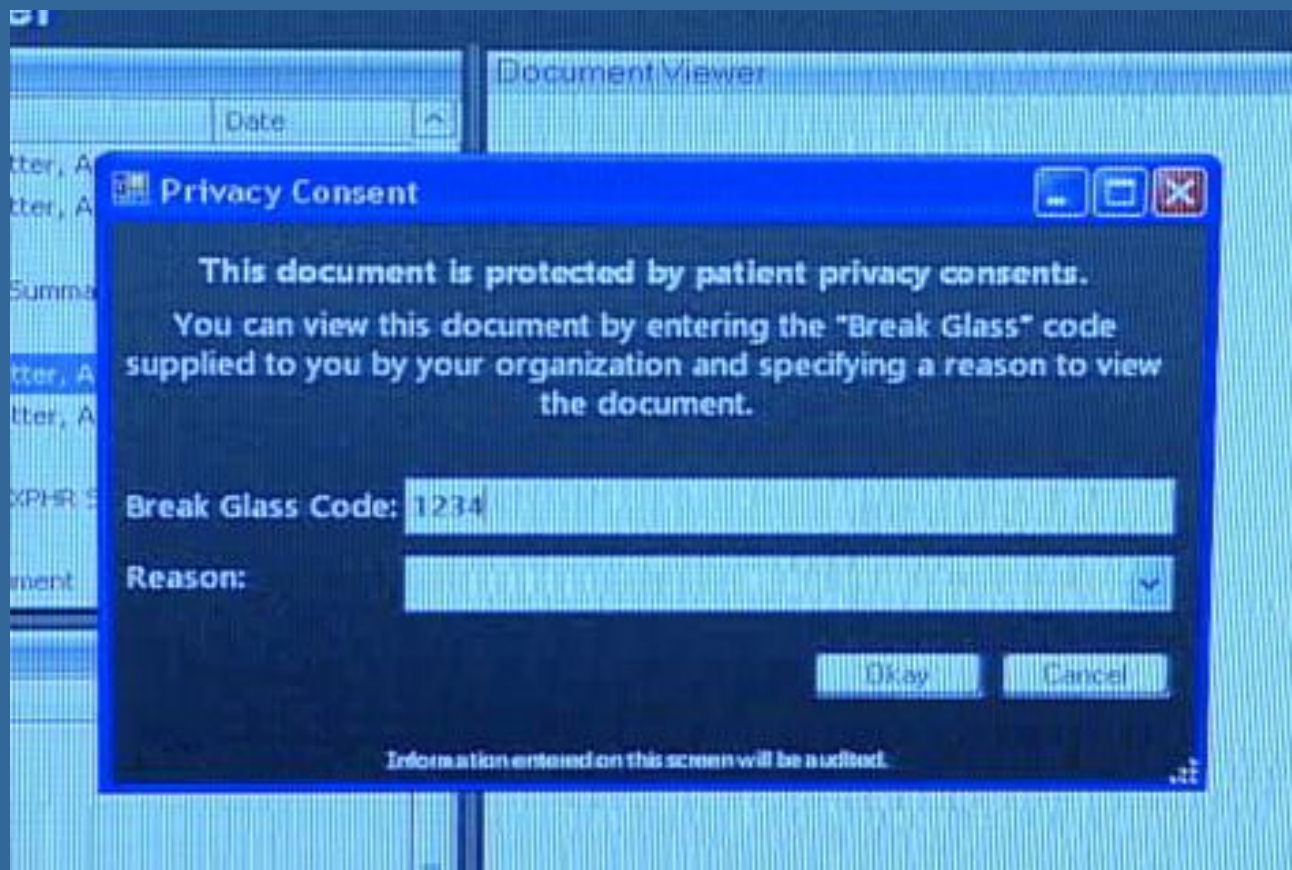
Document Viewer

Date

tter, A
tter, A
Summa
tter, A
tter, A
XPHR S
ment

Privacy Consent

This document is protected by patient privacy consents.

You can view this document by entering the "Break Glass" code supplied to you by your organization and specifying a reason to view the document.

Break Glass Code: 1234

Reason:

Okay Cancel

Information entered on this screen will be audited.